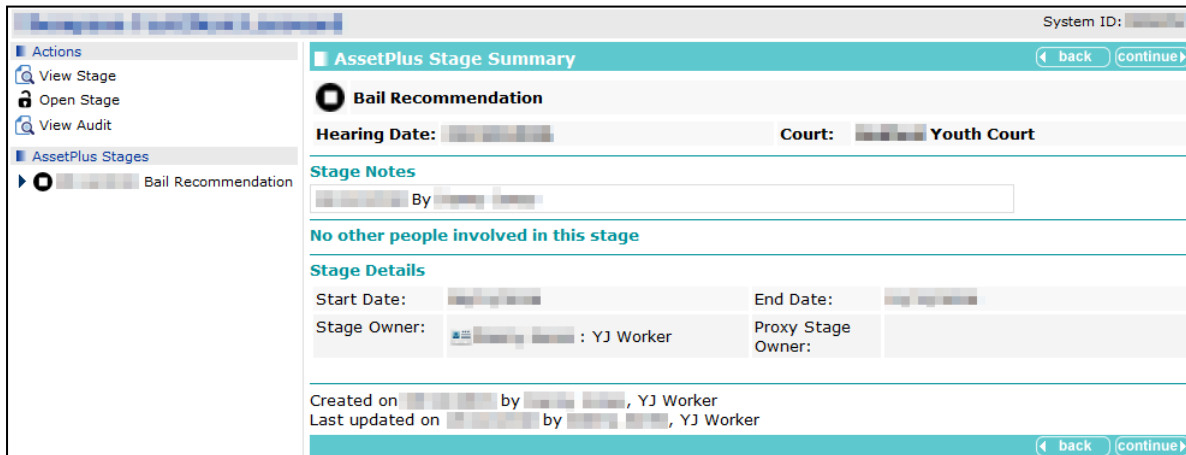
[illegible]

System ID: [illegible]

Actions
View Stage
Open Stage
View Audit

AssetPlus Stages
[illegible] Bail Recommendation

AssetPlus Stage Summary
back continue

Bail Recommendation

| Hearing Date: | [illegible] | Court: | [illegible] Youth Court |
|---|---|---|---|

Stage Notes
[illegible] By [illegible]

No other people involved in this stage

Stage Details

| Start Date: | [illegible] | End Date: | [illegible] |
|---|---|---|---|
| Stage Owner: | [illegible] : YJ Worker | Proxy Stage Owner: | |

Created on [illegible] by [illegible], YJ Worker
Last updated on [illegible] by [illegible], YJ Worker

back continue